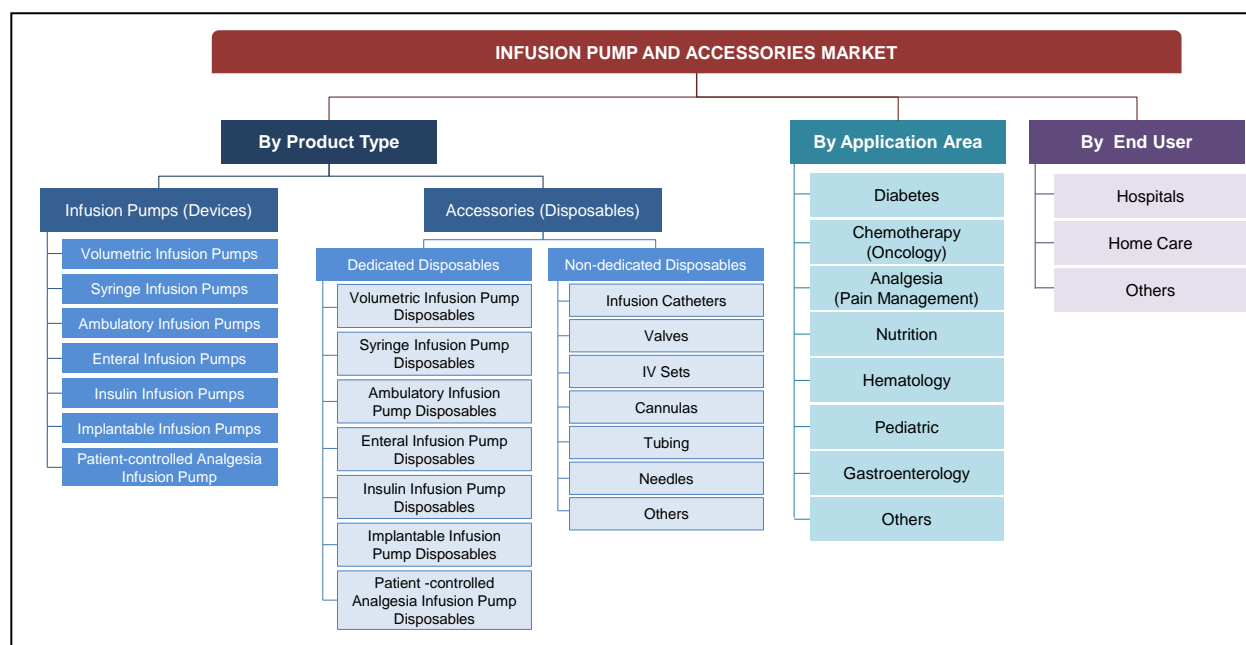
INFUSION PUMP AND ACCESSORIES MARKET

By Product Type

Infusion Pumps (Devices)

Volumetric Infusion Pumps
Syringe Infusion Pumps
Ambulatory Infusion Pumps
Enteral Infusion Pumps
Insulin Infusion Pumps
Implantable Infusion Pumps
Patient-controlled Analgesia Infusion Pump

Accessories (Disposables)

Dedicated Disposables

Volumetric Infusion Pump Disposables
Syringe Infusion Pump Disposables
Ambulatory Infusion Pump Disposables
Enteral Infusion Pump Disposables
Insulin Infusion Pump Disposables
Implantable Infusion Pump Disposables
Patient -controlled Analgesia Infusion Pump Disposables

Non-dedicated Disposables

Infusion Catheters
Valves
IV Sets
Cannulas
Tubing
Needles
Others

By Application Area

Diabetes
Chemotherapy (Oncology)
Analgesia (Pain Management)
Nutrition
Hematology
Pediatric
Gastroenterology
Others

By End User

Hospitals
Home Care
Others